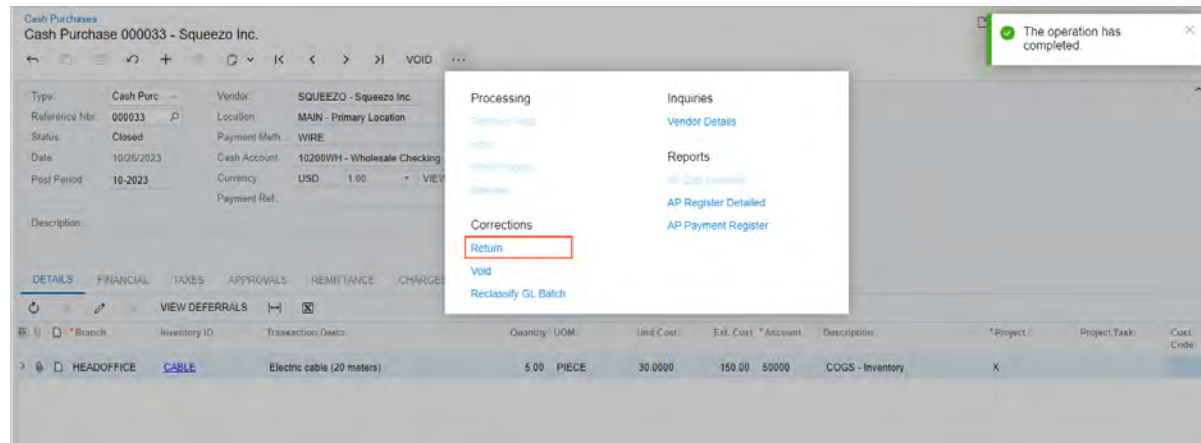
Cash Purchases
Cash Purchase 000033 - Squeezo Inc.

VOID ...

The operation has completed.

Type: Cash Purc
Reference Nbr.: 000033
Status: Closed
Date: 10/26/2023
Post Period: 10-2023
Description:

Vendor: SQUEEZO - Squeezo Inc.
Location: MAIN - Primary Location
Payment Meth.: WIRE
Cash Account: 10200WH - Wholesale Checking
Currency: USD 1.00 VIEW
Payment Ref.:

Processing
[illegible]
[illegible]
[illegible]
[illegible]

Corrections
Return
Void
Reclassify GL Batch

Inquiries
Vendor Details

Reports
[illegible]
AP Register Detailed
AP Payment Register

DETAILS FINANCIAL TAXES APPROVALS REMITTANCE CHARGES

VIEW DEFERRALS

| Branch | Inventory ID | Transaction Descr. | Quantity | UOM | Unit Cost | Ext. Cost | Account | Description | Project | Project Task | Cost Code |
|---|---|---|---|---|---|---|---|---|---|---|---|
| HEADOFFICE | CABLE | Electric cable (20 meters) | 5.00 | PIECE | 30.0000 | 150.00 | 50000 | COGS - Inventory | X | | |